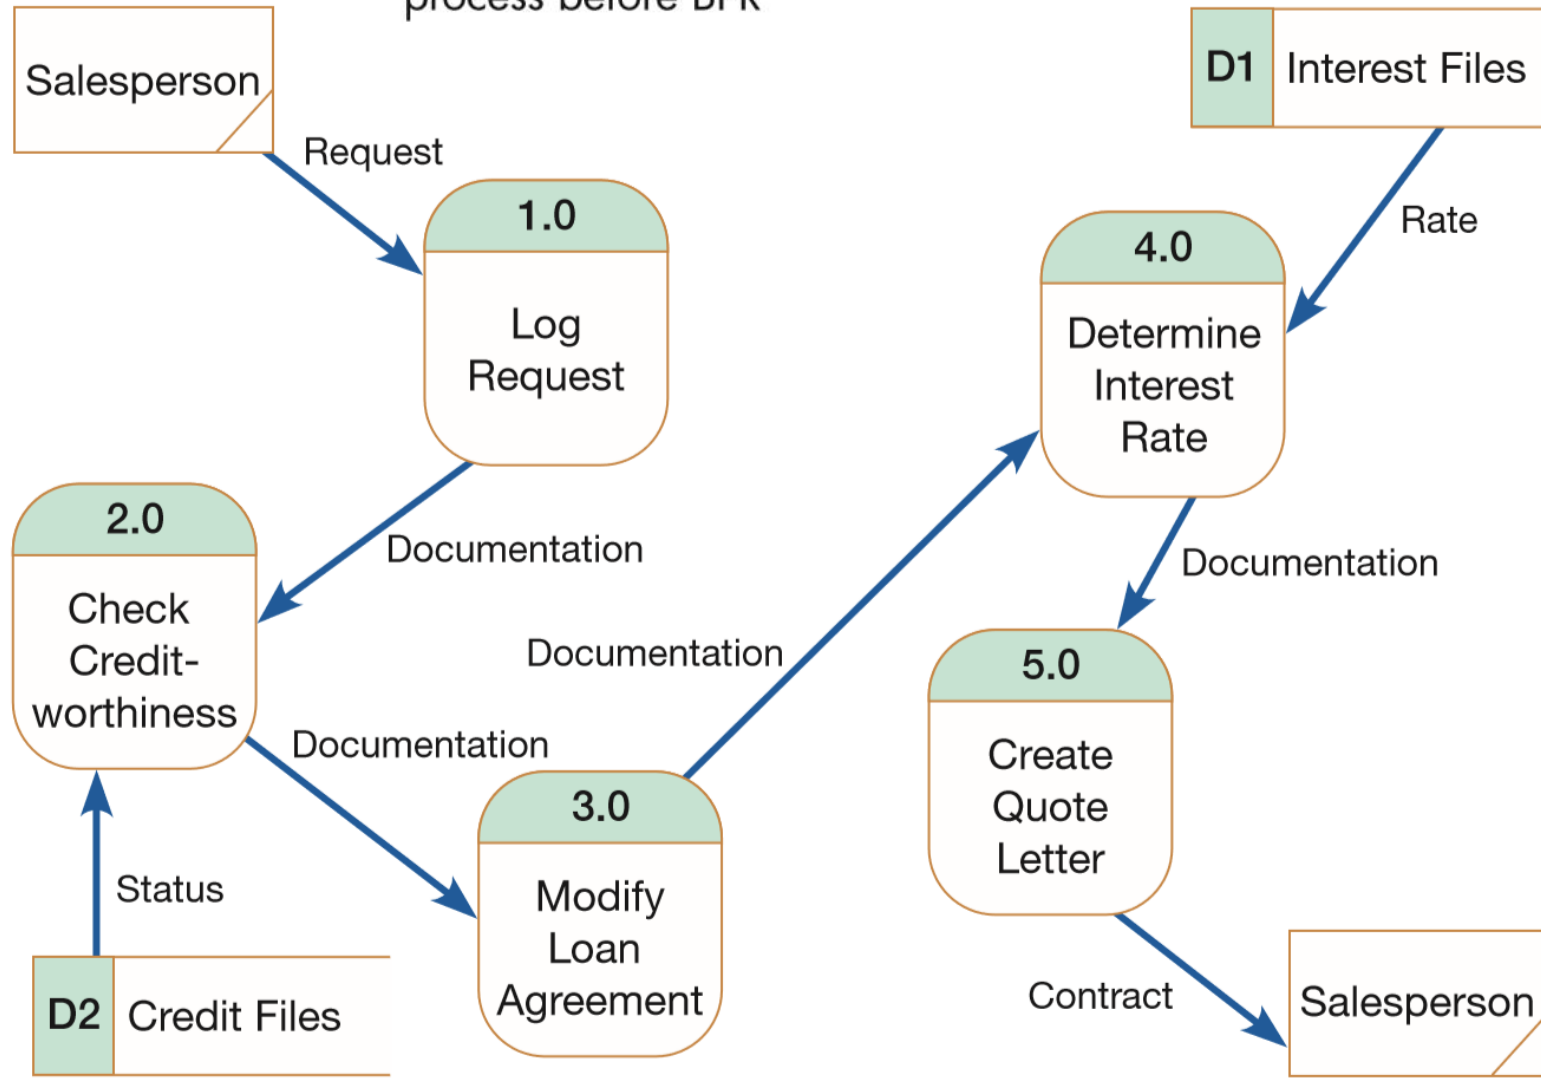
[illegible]

Salesperson

Request

1.0

Log Request

D1 Interest Files

Rate

4.0

Determine Interest Rate

2.0

Check Credit-worthiness

Documentation

Documentation

Documentation

Documentation

5.0

Create Quote Letter

3.0

Modify Loan Agreement

Status

D2 Credit Files

Contract

Salesperson